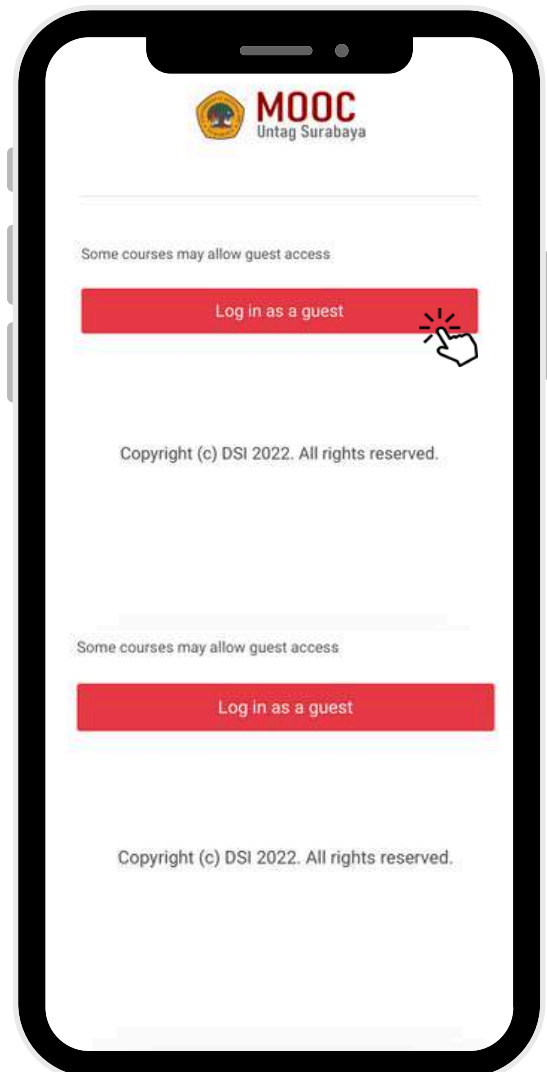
MOOC
Untag Surabaya

Some courses may allow guest access

Log in as a guest

Copyright (c) DSI 2022. All rights reserved.

Some courses may allow guest access

Log in as a guest

Copyright (c) DSI 2022. All rights reserved.